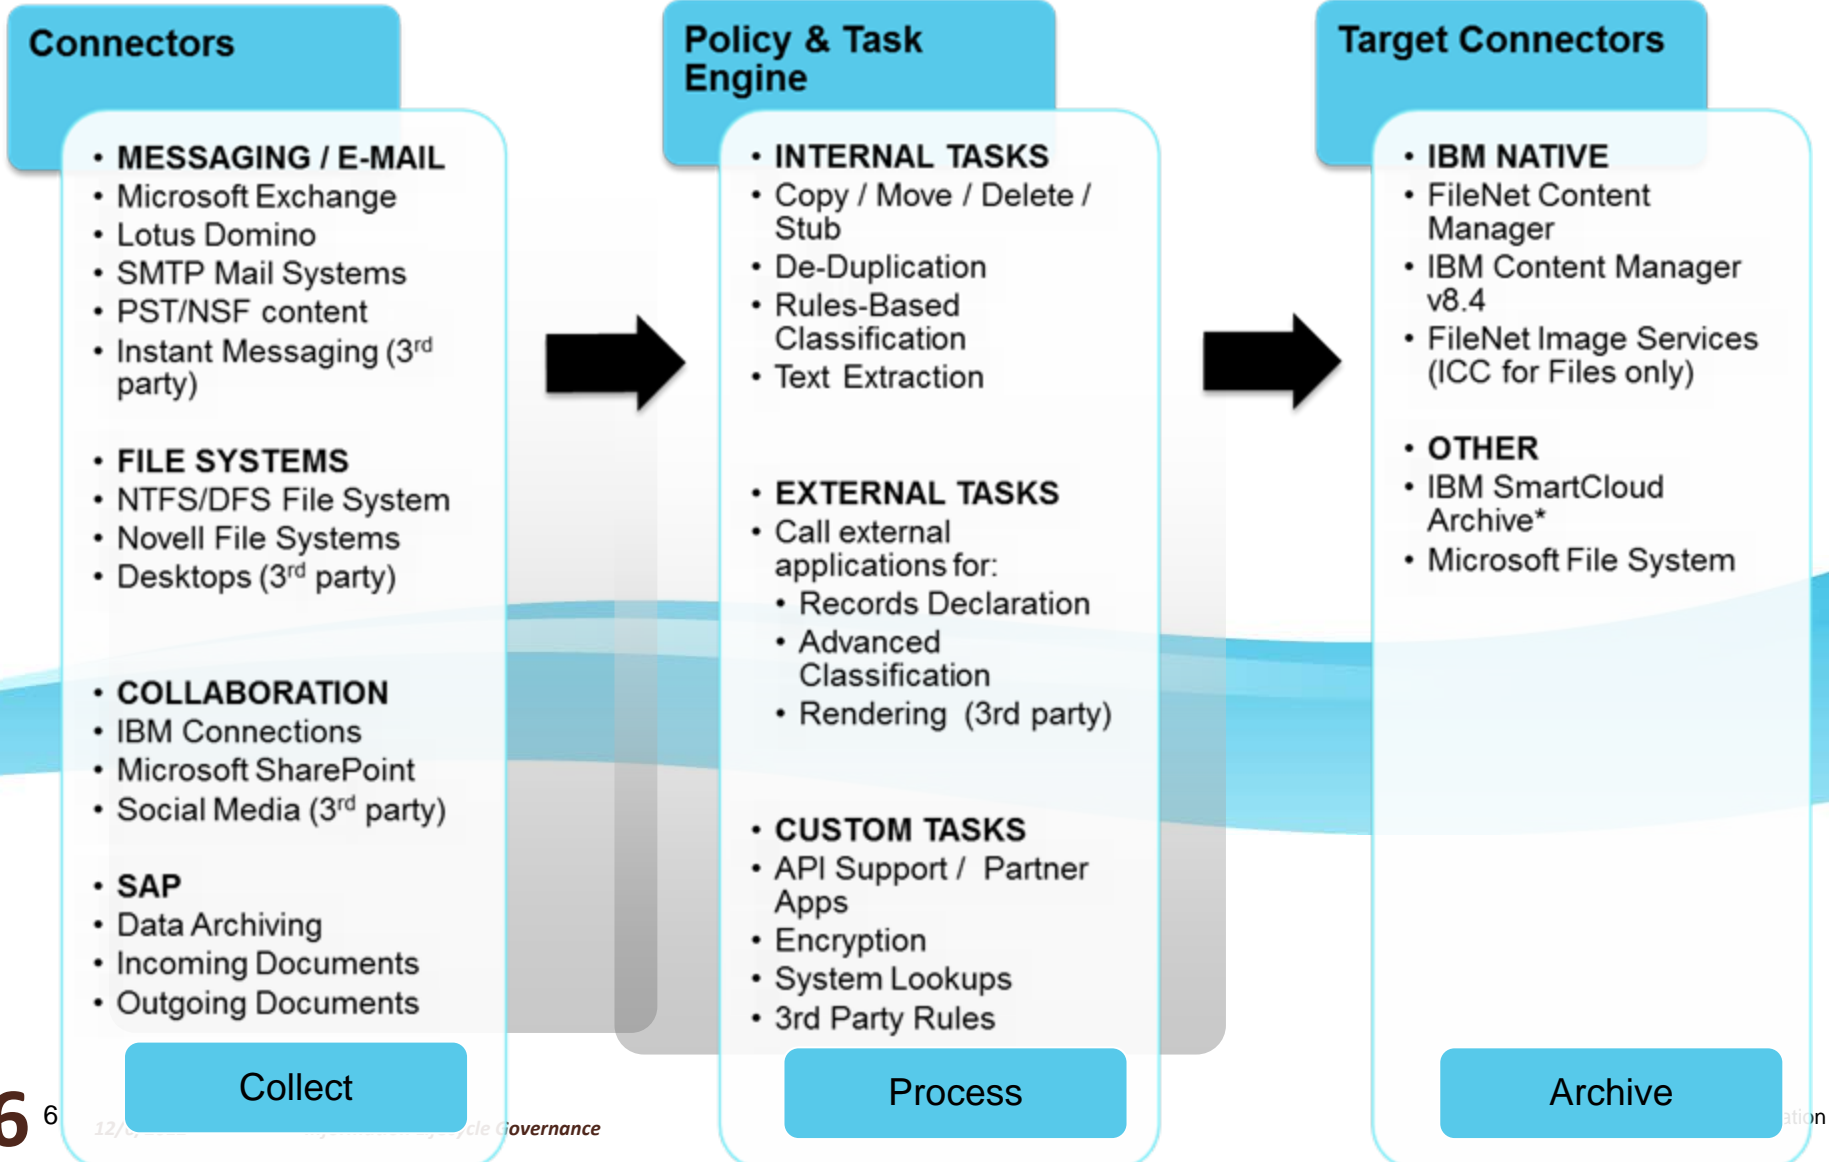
Connectors

• MESSAGING / E-MAIL
• Microsoft Exchange
• Lotus Domino
• SMTP Mail Systems
• PST/NSF content
• Instant Messaging (3$^{rd}$ party)

• FILE SYSTEMS
• NTFS/DFS File System
• Novell File Systems
• Desktops (3$^{rd}$ party)

• COLLABORATION
• IBM Connections
• Microsoft SharePoint
• Social Media (3$^{rd}$ party)

• SAP
• Data Archiving
• Incoming Documents
• Outgoing Documents

Collect

Policy & Task Engine

• INTERNAL TASKS
• Copy / Move / Delete / Stub
• De-Duplication
• Rules-Based Classification
• Text Extraction

• EXTERNAL TASKS
• Call external applications for:
• Records Declaration
• Advanced Classification
• Rendering (3rd party)

• CUSTOM TASKS
• API Support / Partner Apps
• Encryption
• System Lookups
• 3rd Party Rules

Process

Target Connectors

• IBM NATIVE
• FileNet Content Manager
• IBM Content Manager v8.4
• FileNet Image Services (ICC for Files only)

• OTHER
• IBM SmartCloud Archive*
• Microsoft File System

Archive

6 6 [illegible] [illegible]cle Governance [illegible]ation